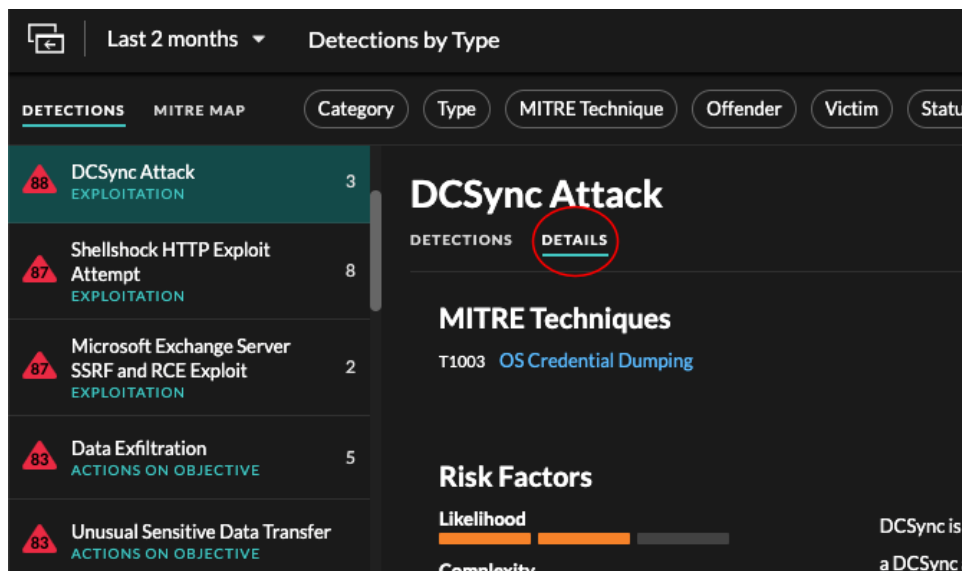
Last 2 months

Detections by Type

DETECTIONS MITRE MAP

Category Type MITRE Technique Offender Victim Statu

88 DCSync Attack EXPLOITATION 3

87 Shellshock HTTP Exploit Attempt EXPLOITATION 8

87 Microsoft Exchange Server SSRF and RCE Exploit EXPLOITATION 2

83 Data Exfiltration ACTIONS ON OBJECTIVE 5

83 Unusual Sensitive Data Transfer ACTIONS ON OBJECTIVE

DCSync Attack

DETECTIONS DETAILS

MITRE Techniques

T1003 OS Credential Dumping

Risk Factors

Likelihood

Complexity

DCSync is

a DCSync